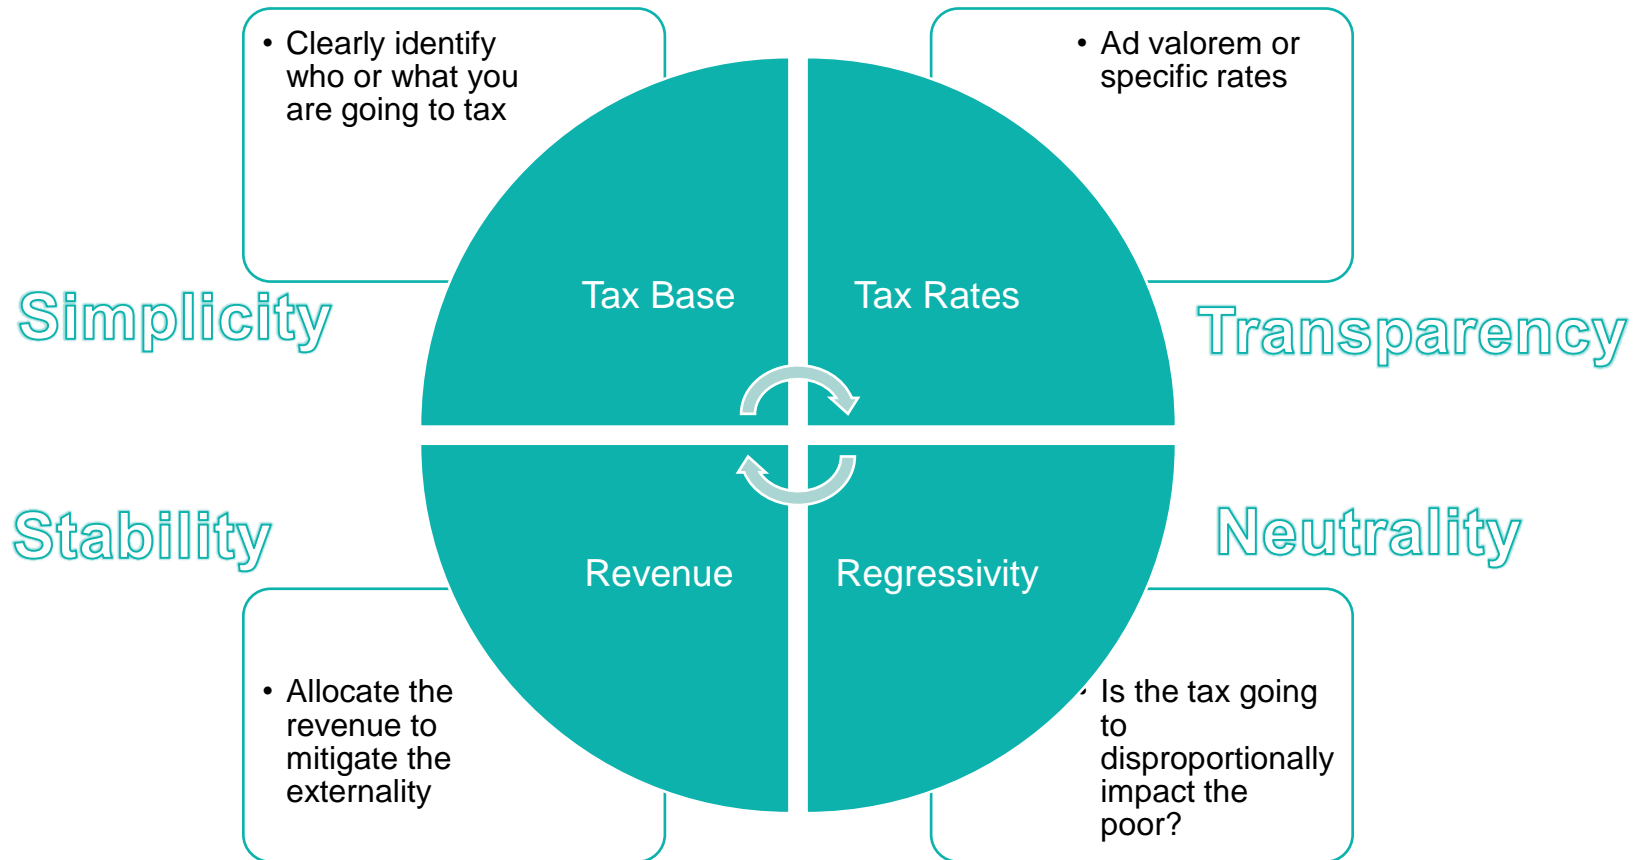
• Clearly identify who or what you are going to tax

• Ad valorem or specific rates

Simplicity

Tax Base

Tax Rates

Transparency

Stability

Revenue

Regressivity

Neutrality

• Allocate the revenue to mitigate the externality

• Is the tax going to disproportionally impact the poor?